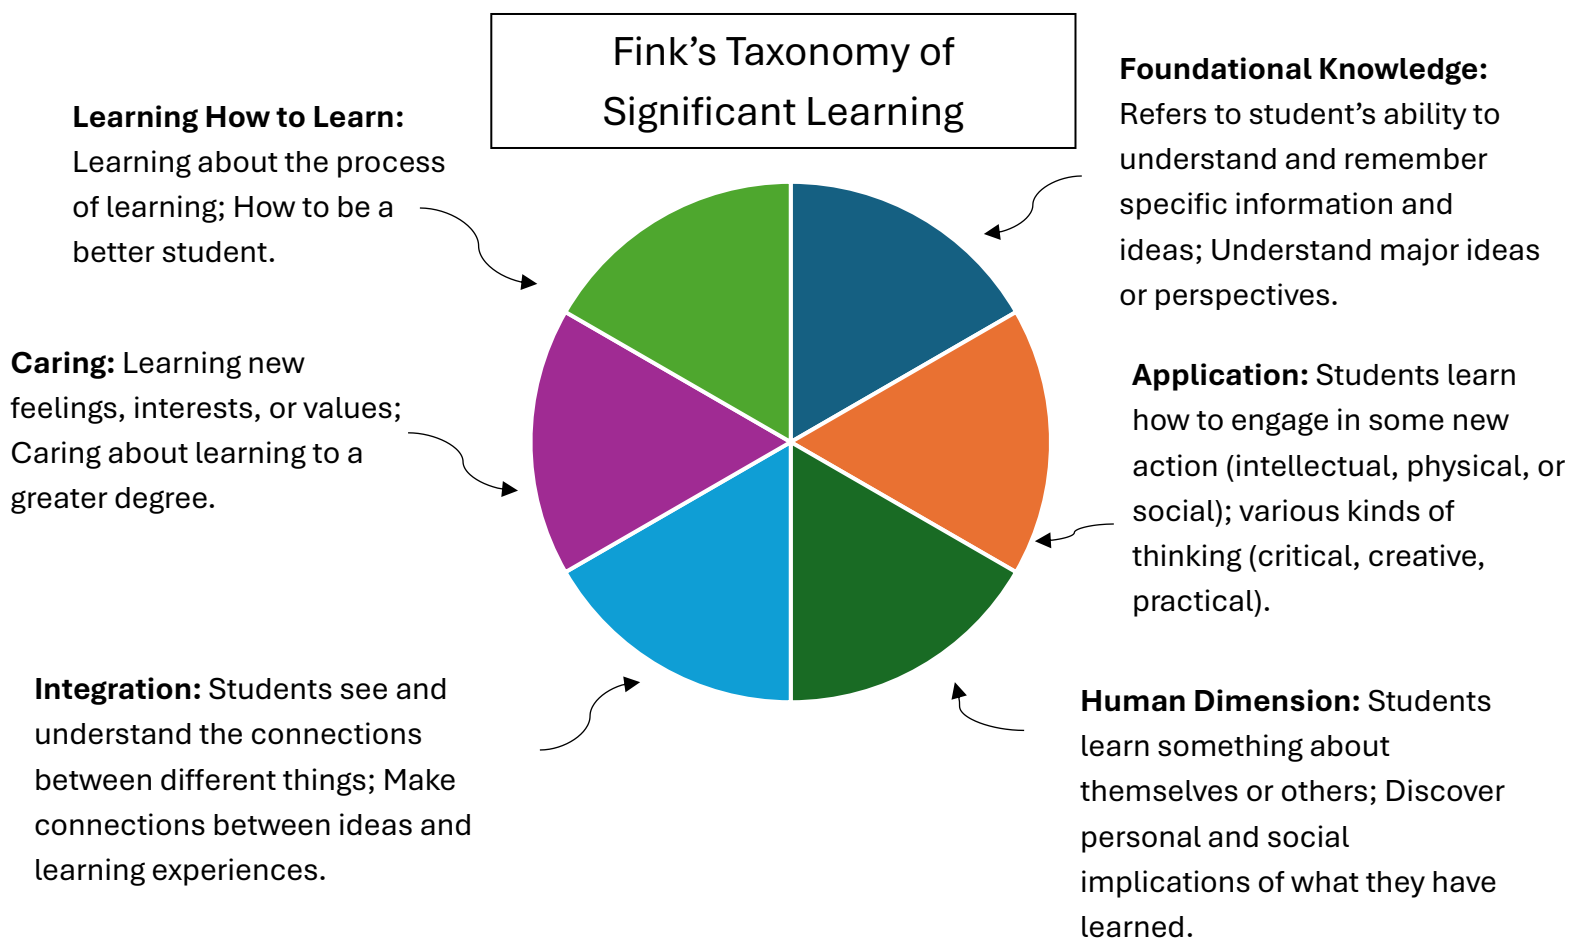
Fink's Taxonomy of Significant Learning

**Learning How to Learn:** Learning about the process of learning; How to be a better student.

**Foundational Knowledge:** Refers to student's ability to understand and remember specific information and ideas; Understand major ideas or perspectives.

**Caring:** Learning new feelings, interests, or values; Caring about learning to a greater degree.

**Application:** Students learn how to engage in some new action (intellectual, physical, or social); various kinds of thinking (critical, creative, practical).

**Integration:** Students see and understand the connections between different things; Make connections between ideas and learning experiences.

**Human Dimension:** Students learn something about themselves or others; Discover personal and social implications of what they have learned.